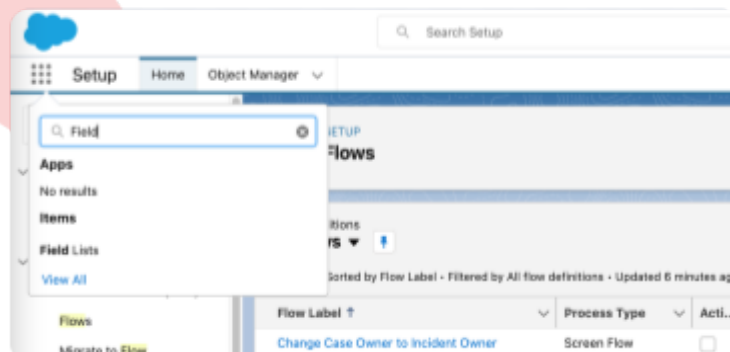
Search Setup

Setup Home Object Manager

Field

Apps

No results

Items

Field Lists

View All

Flows

Migrate to Flow

SETUP

Flows

itions

s ▾

Sorted by Flow Label • Filtered by All flow definitions • Updated 6 minutes ag

| Flow Label ↑ | Process Type | Acti... |
|---|---|---|
| Change Case Owner to Incident Owner | Screen Flow | |